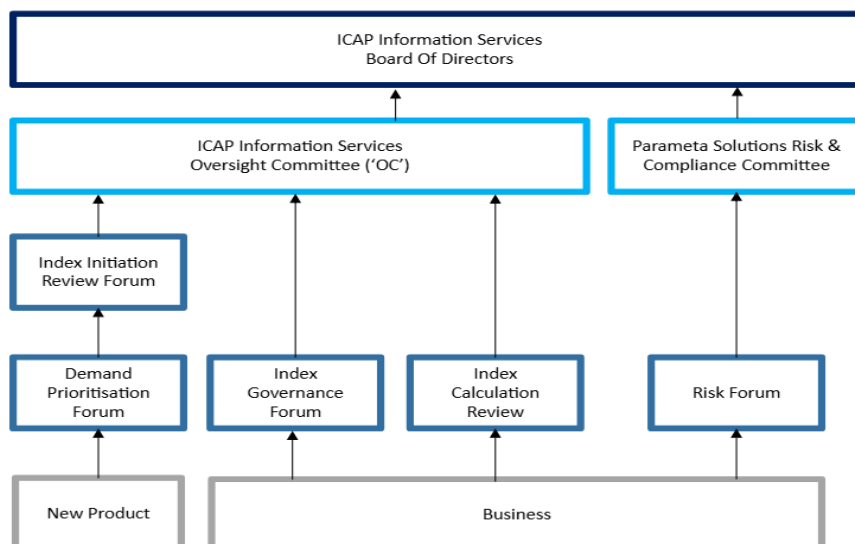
ICAP Information Services
Board Of Directors

ICAP Information Services
Oversight Committee ('OC')

Parameta Solutions Risk & Compliance Committee

Index Initiation Review Forum

Demand Prioritisation Forum

Index Governance Forum

Index Calculation Review

Risk Forum

New Product

Business